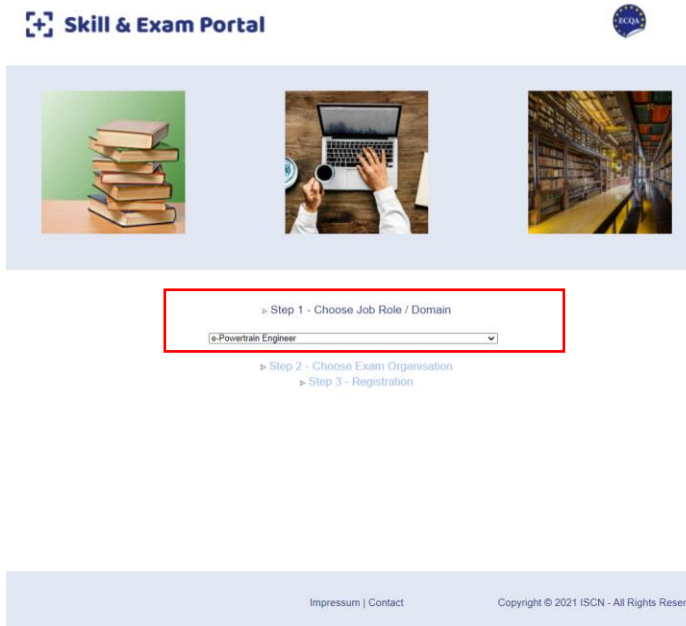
Skill & Exam Portal

ECQA

Step 1 - Choose Job Role / Domain

e-Powertrain Engineer

Step 2 - Choose Exam Organisation

Step 3 - Registration

Impressum | Contact

Copyright © 2021 ISCN - All Rights Reser